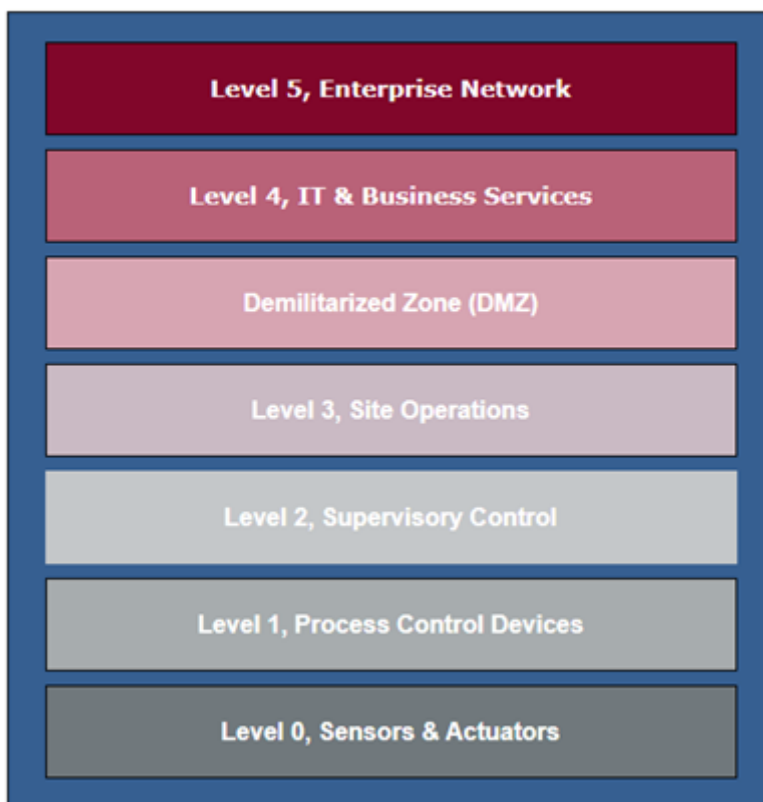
Level 5, Enterprise Network

Level 4, IT & Business Services

Demilitarized Zone (DMZ)

Level 3, Site Operations

Level 2, Supervisory Control

Level 1, Process Control Devices

Level 0, Sensors & Actuators